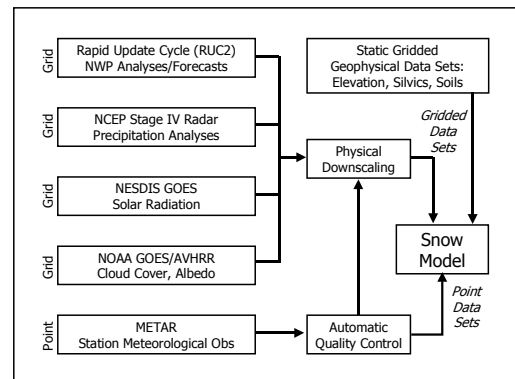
Grid
Rapid Update Cycle (RUC2)
NWP Analyses/Forecasts

Grid
NCEP Stage IV Radar
Precipitation Analyses

Grid
NESDIS GOES
Solar Radiation

Grid
NOAA GOES/AVHRR
Cloud Cover, Albedo

Point
METAR
Station Meteorological Obs

Static Gridded
Geophysical Data Sets:
Elevation, Silvics, Soils

Gridded
Data
Sets

Physical
Downscaling

Snow
Model

Point
Data
Sets

Automatic
Quality Control